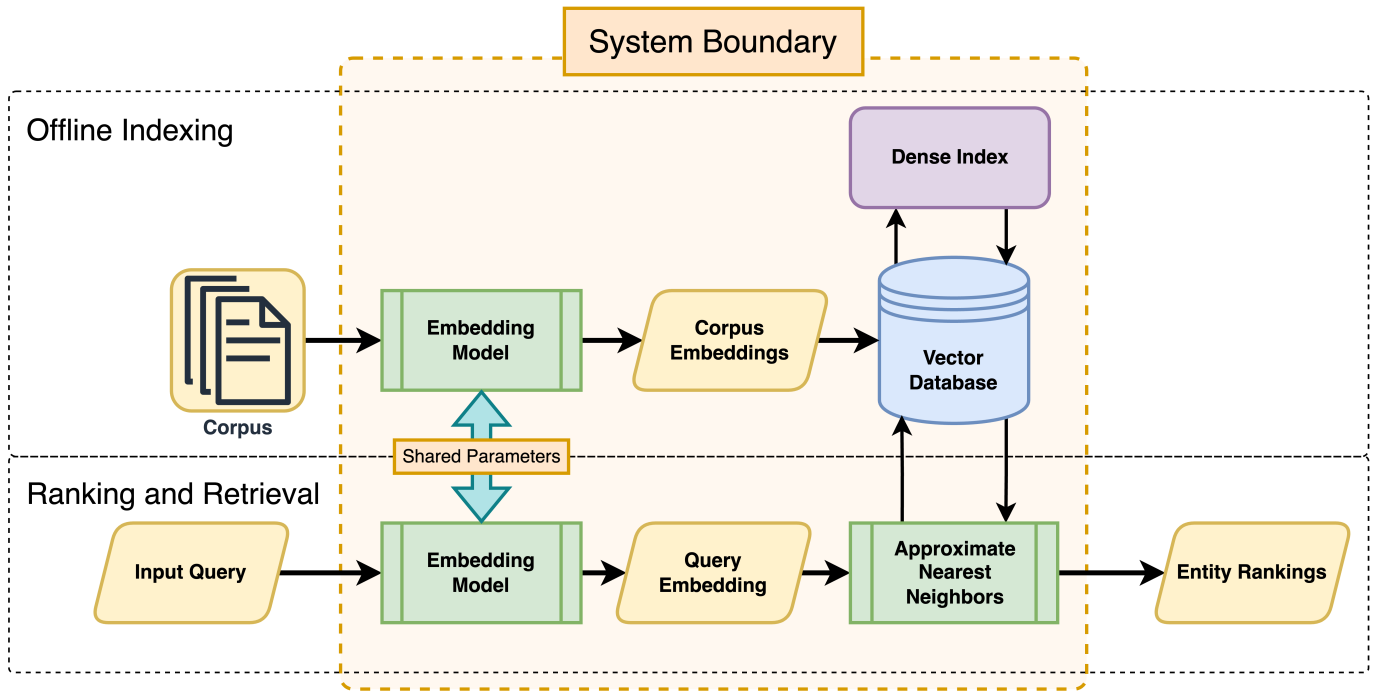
System Boundary

Offline Indexing

Dense Index

Corpus

Embedding Model

Corpus Embeddings

Vector Database

Shared Parameters

Ranking and Retrieval

Input Query

Embedding Model

Query Embedding

Approximate Nearest Neighbors

Entity Rankings